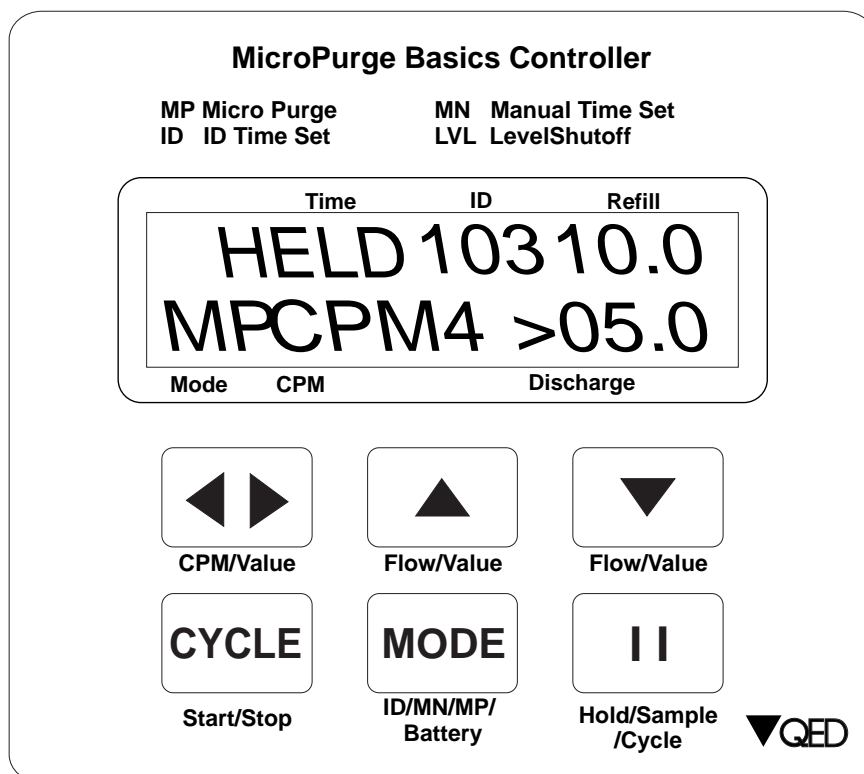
MicroPurge Basics Controller

MP Micro Purge
ID ID Time Set

MN Manual Time Set
LVL LevelShutoff

Time ID Refill

HELD 103 10.0
MPCPM4 >05.0

Mode CPM Discharge

CPM/Value

Flow/Value

Flow/Value

CYCLE
Start/Stop

MODE
ID/MN/MP/Battery

I I
Hold/Sample/Cycle

QED